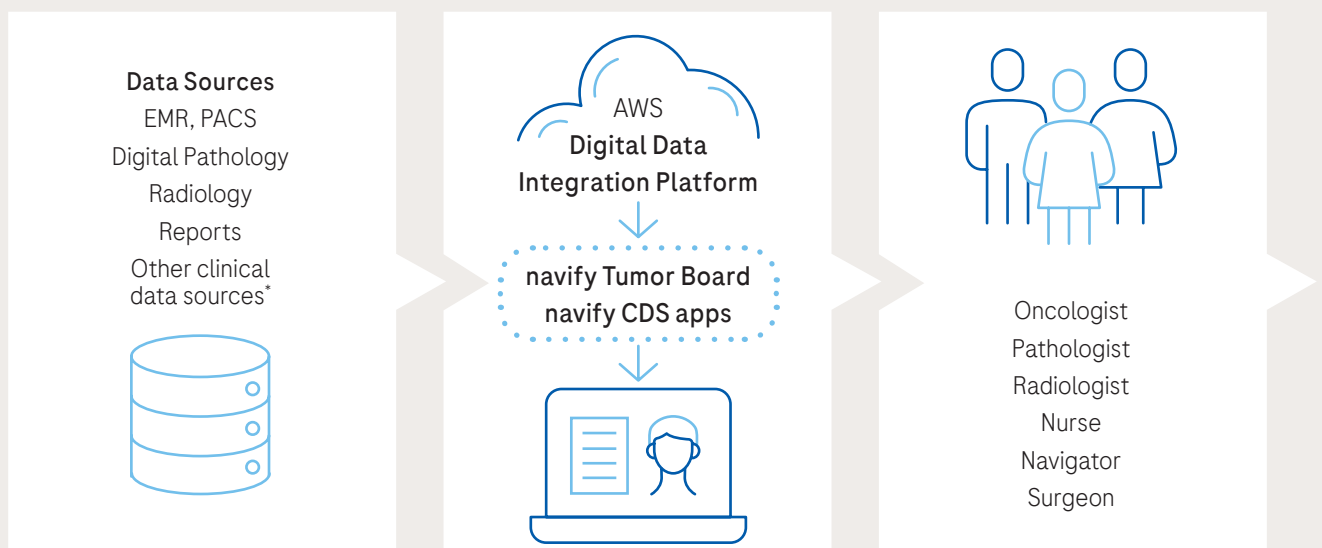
Data Sources
EMR, PACS
Digital Pathology
Radiology
Reports
Other clinical data sources*

AWS
Digital Data Integration Platform

navify Tumor Board
navify CDS apps

Oncologist
Pathologist
Radiologist
Nurse
Navigator
Surgeon